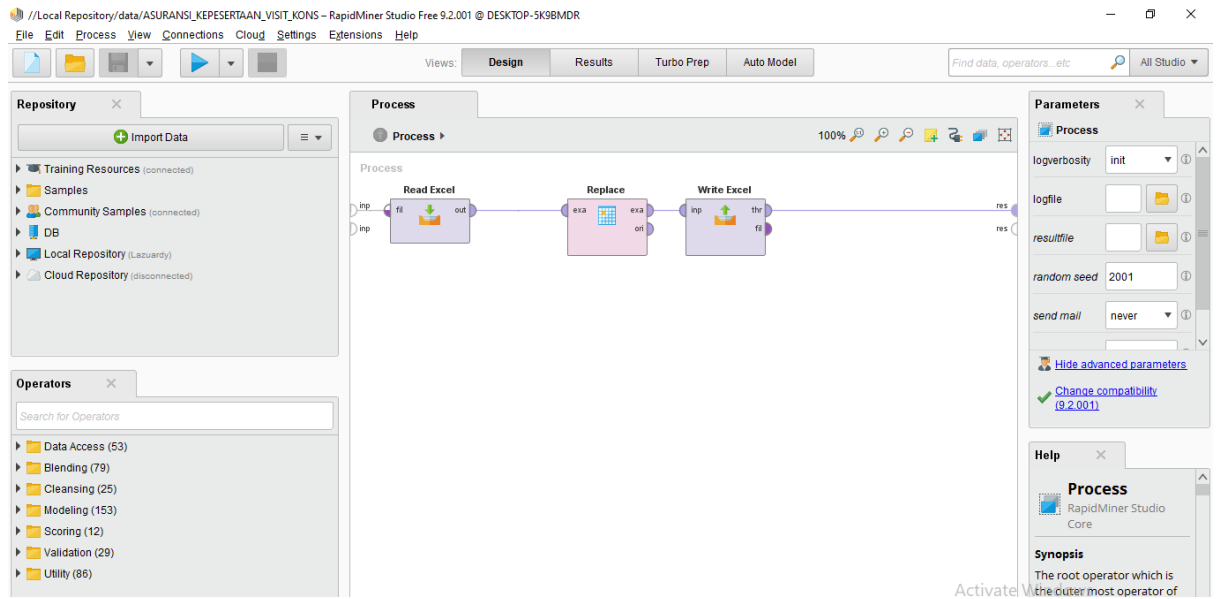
//Local Repository/data/ASURANSI_KEPESERTAAN_VISIT_KONS – RapidMiner Studio Free 9.2.001 @ DESKTOP-5K9BMDR

File Edit Process View Connections Cloud Settings Extensions Help

Views: Design Results Turbo Prep Auto Model

Find data, operators...etc

All Studio

Repository

Import Data

Training Resources (connected)
Samples
Community Samples (connected)
DB
Local Repository (Lazuardy)
Cloud Repository (disconnected)

Operators

Search for Operators

Data Access (53)
Blending (79)
Cleansing (25)
Modeling (153)
Scoring (12)
Validation (29)
Utility (86)

Process

Process

100%

Process

Read Excel
inp
inp
fil
out

Replace
exa
exa
ori

Write Excel
inp
thr
fil

res
res

Parameters

Process

logverbosity init
logfile
resultfile
random seed 2001
send mail never

Hide advanced parameters

Change compatibility (9.2.001)

Help

Process
RapidMiner Studio Core

Synopsis

The root operator which is the outer most operator of

Activate W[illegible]